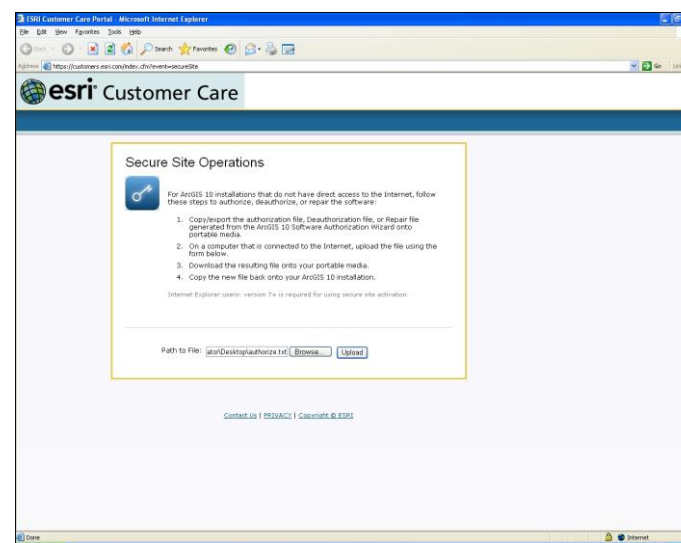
ESRI Customer Care Portal - Microsoft Internet Explorer

File Edit View Favorites Tools Help

Back Search Favorites

Address https://customers.esri.com/index.cfm?event=secureSite

Go Links

esri Customer Care

Secure Site Operations

For ArcGIS 10 installations that do not have direct access to the Internet, follow these steps to authorize, deauthorize, or repair the software:

1. Copy/export the authorization file, Deauthorization file, or Repair file generated from the ArcGIS 10 Software Authorization Wizard onto portable media.
2. On a computer that is connected to the Internet, upload the file using the form below.
3. Download the resulting file onto your portable media.
4. Copy the new file back onto your ArcGIS 10 installation.

Internet Explorer users: version 7+ is required for using secure site activation.

Path to File: ator\Desktop\authorize.txt Browse... Upload

Contact Us | PRIVACY | Copyright © ESRI

Done

Internet